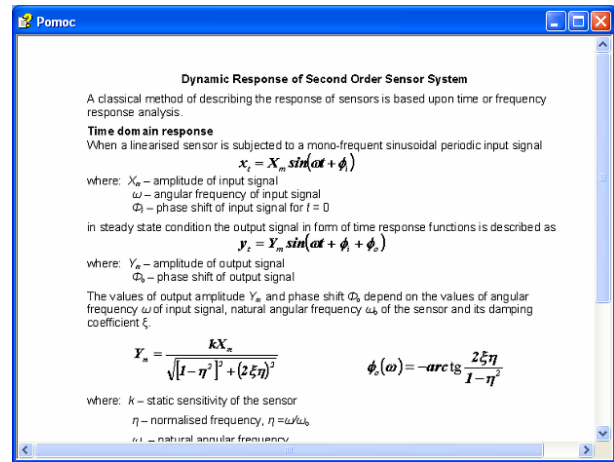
Pomoc

Dynamic Response of Second Order Sensor System

A classical method of describing the response of sensors is based upon time or frequency response analysis.

Time domain response

When a linearised sensor is subjected to a mono-frequent sinusoidal periodic input signal

$x_t = X_m \sin(\omega t + \phi_i)$

where: $X_m$ – amplitude of input signal
$\omega$ – angular frequency of input signal
$\Phi_i$ – phase shift of input signal for $t = 0$

in steady state condition the output signal in form of time response functions is described as

$y_t = Y_m \sin(\omega t + \phi_i + \phi_o)$

where: $Y_m$ – amplitude of output signal
$\Phi_o$ – phase shift of output signal

The values of output amplitude $Y_m$ and phase shift $\Phi_o$ depend on the values of angular frequency $\omega$ of input signal, natural angular frequency $\omega_o$ of the sensor and its damping coefficient ξ.

$Y_m = \frac{kX_m}{\sqrt{[1-\eta^2]^2 + (2\xi\eta)^2}}$

$\phi_o(\omega) = -arc\,tg\frac{2\xi\eta}{1-\eta^2}$

where: $k$ – static sensitivity of the sensor
$\eta$ – normalised frequency, $\eta = \omega/\omega_o$
$\omega_o$ – natural angular frequency